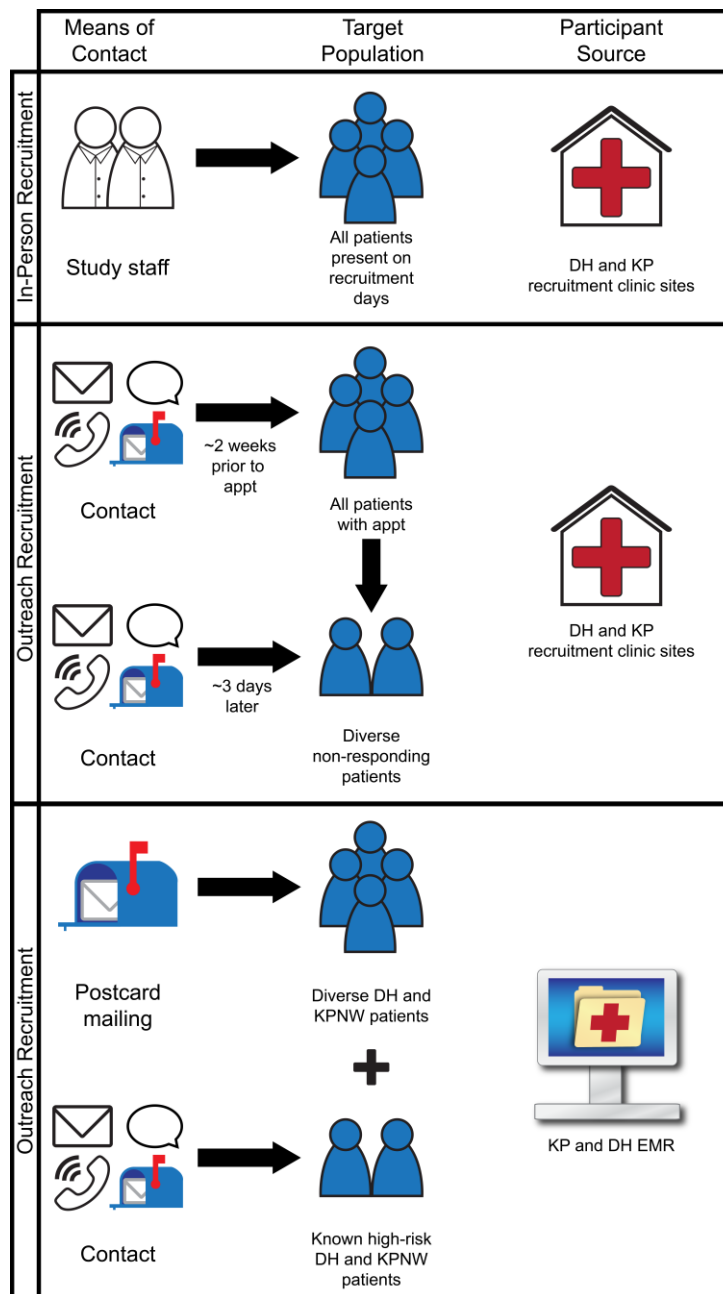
| | Means of Contact | Target Population | Participant Source |
|---|---|---|---|
| In-Person Recruitment | Study staff | All patients present on recruitment days | DH and KP recruitment clinic sites |
| Outreach Recruitment | Contact ~2 weeks prior to appt | All patients with appt | DH and KP recruitment clinic sites |
| | Contact ~3 days later | Diverse non-responding patients | |
| Outreach Recruitment | Postcard mailing | Diverse DH and KPNW patients + | KP and DH EMR |
| | Contact | Known high-risk DH and KPNW patients | |